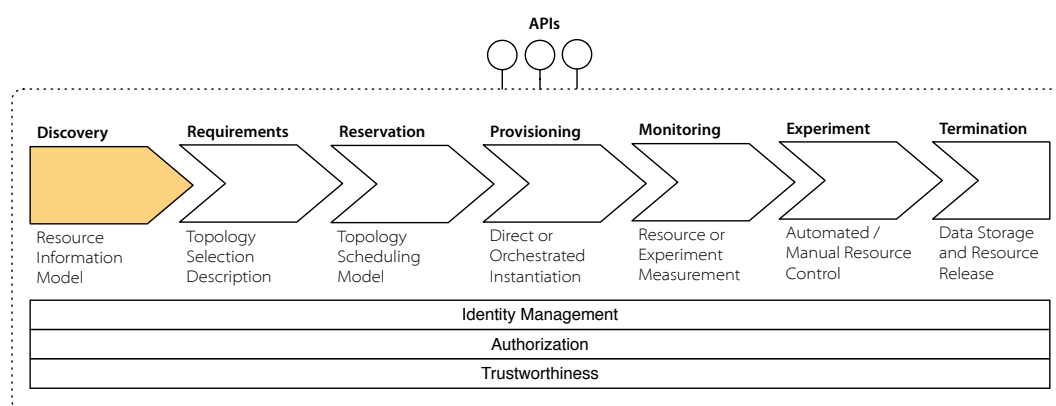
APIs

Discovery

Resource Information Model

Requirements

Topology Selection Description

Reservation

Topology Scheduling Model

Provisioning

Direct or Orchestrated Instantiation

Monitoring

Resource or Experiment Measurement

Experiment

Automated / Manual Resource Control

Termination

Data Storage and Resource Release

Identity Management

Authorization

Trustworthiness